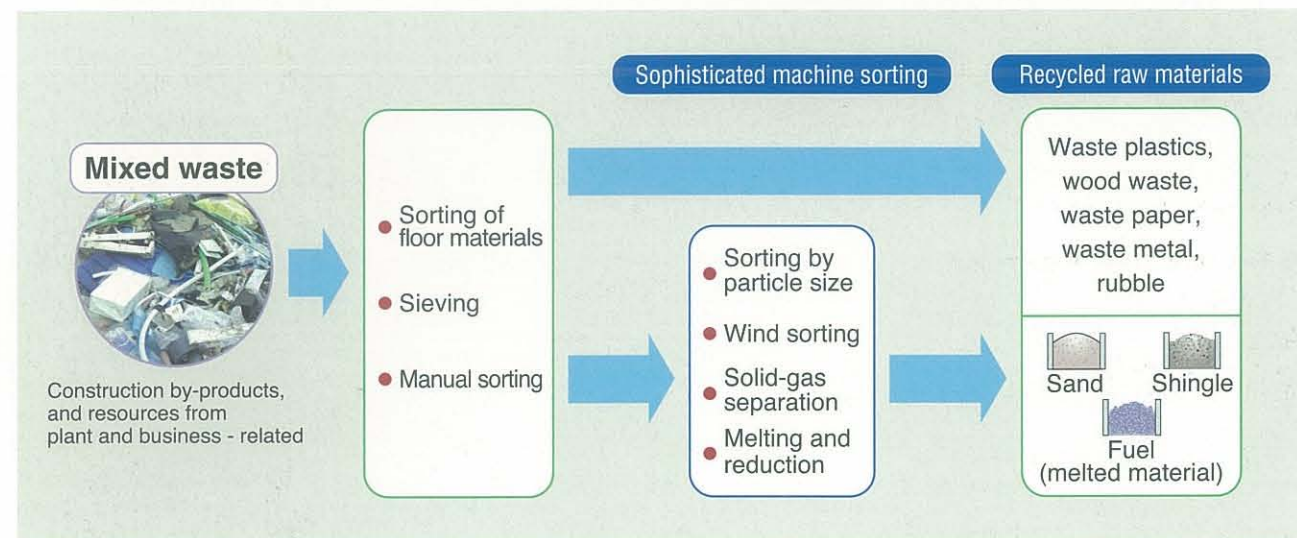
Sophisticated machine sorting

Recycled raw materials

Mixed waste

Construction by-products, and resources from plant and business - related

Sorting of floor materials

Sieving

Manual sorting

Sorting by particle size

Wind sorting

Solid-gas separation

Melting and reduction

Waste plastics, wood waste, waste paper, waste metal, rubble

Sand

Shingle

Fuel (melted material)